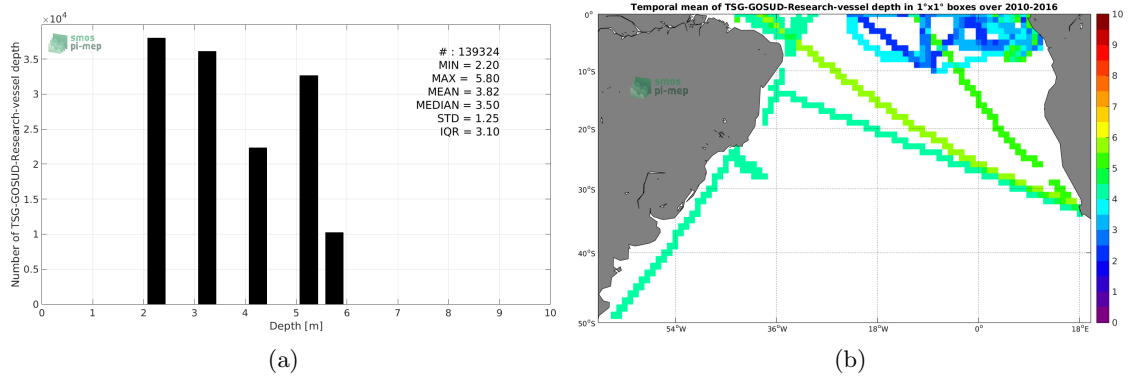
$\times10^4$

smos pi-mep

# : 139324
MIN = 2.20
MAX = 5.80
MEAN = 3.82
MEDIAN = 3.50
STD = 1.25
IQR = 3.10

Number of TSG-GOSUD-Research-vessel depth

3.5
3
2.5
2
1.5
1
0.5
0

0 1 2 3 4 5 6 7 8 9 10

Depth [m]

(a)

Temporal mean of TSG-GOSUD-Research-vessel depth in 1°x1° boxes over 2010-2016

smos pi-mep

0°
10°S
20°S
30°S
40°S
50°S

54°W 36°W 18°W 0° 18°E

10
9
8
7
6
5
4
3
2
1
0

(b)